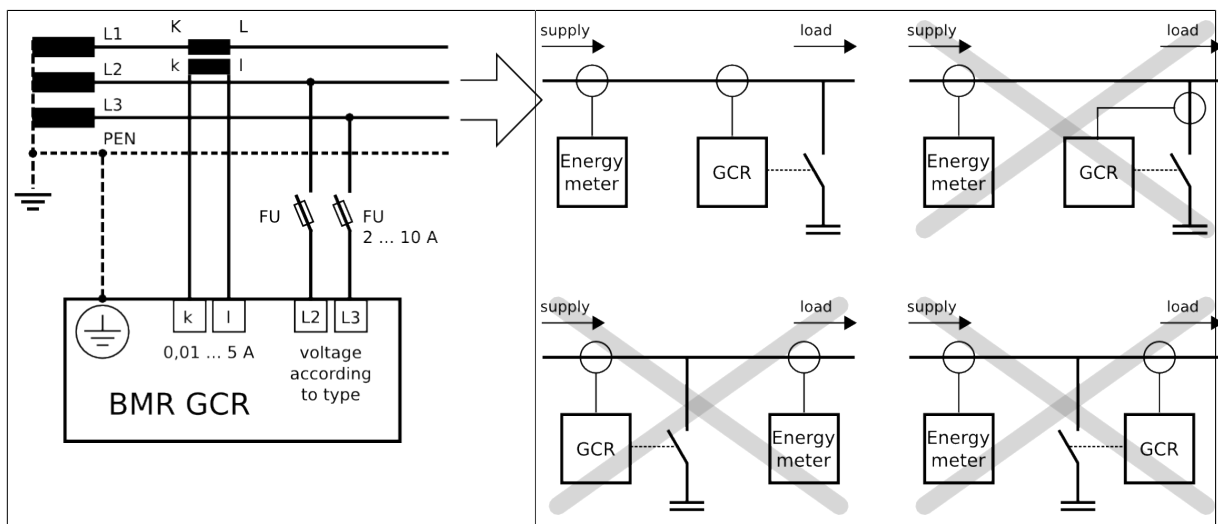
L1
K
L
L2
k
l
L3
PEN
FU
FU
2 ... 10 A
k
l
L2
L3
0,01 ... 5 A
voltage according to type
BMR GCR

supply
load
Energy meter
GCR

supply
load
Energy meter
GCR

supply
load
GCR
Energy meter

supply
load
Energy meter
GCR